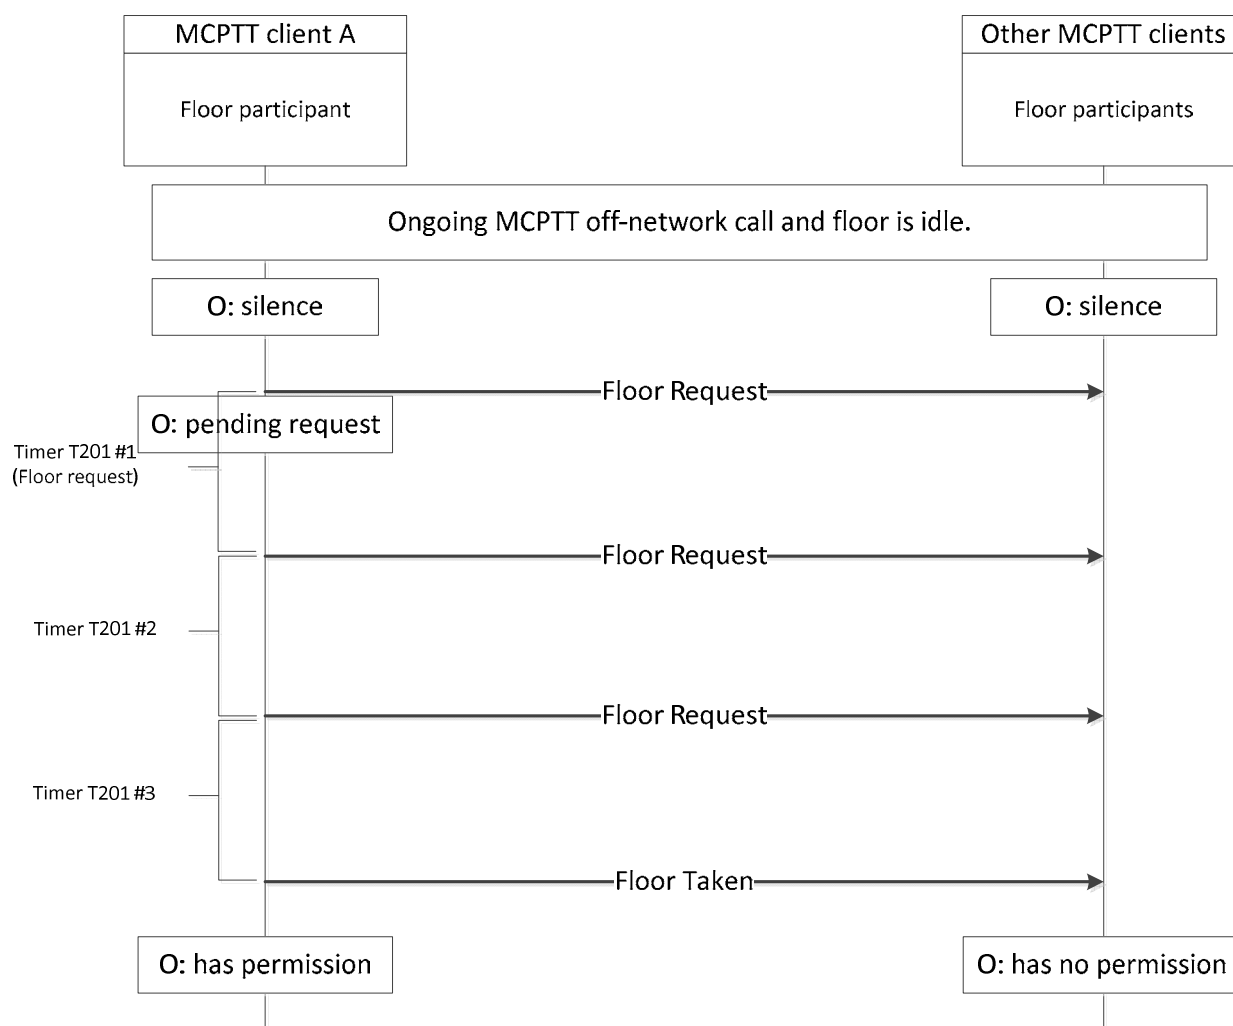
MCPTT client A

Floor participant

Other MCPTT clients

Floor participants

Ongoing MCPTT off-network call and floor is idle.

O: silence

O: silence

Floor Request

O: pending request

Timer T201 #1
(Floor request)

Floor Request

Timer T201 #2

Floor Request

Timer T201 #3

Floor Taken

O: has permission

O: has no permission